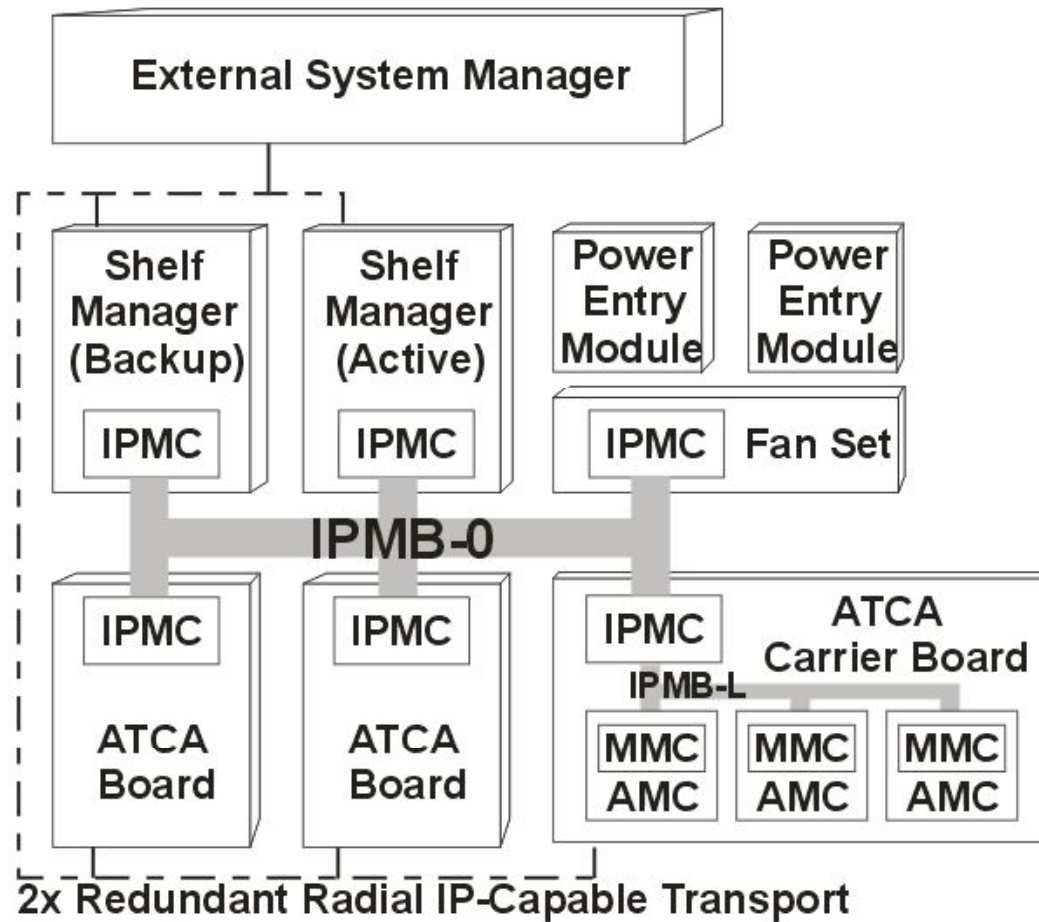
External System Manager

Shelf Manager (Backup)

IPMC

Shelf Manager (Active)

IPMC

Power Entry Module

Power Entry Module

IPMC

Fan Set

IPMB-0

IPMC

ATCA Board

IPMC

ATCA Board

IPMC

ATCA Carrier Board

IPMB-L

MMC

AMC

MMC

AMC

MMC

AMC

2x Redundant Radial IP-Capable Transport